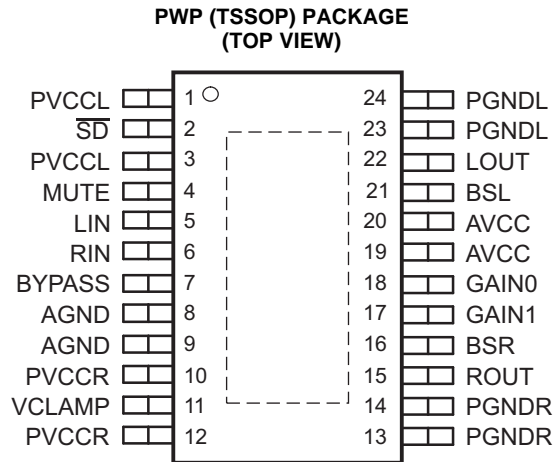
PWP (TSSOP) PACKAGE
(TOP VIEW)

PVCCL 1
$\overline{SD}$ 2
PVCCL 3
MUTE 4
LIN 5
RIN 6
BYPASS 7
AGND 8
AGND 9
PVCCR 10
VCLAMP 11
PVCCR 12

24 PGNDL
23 PGNDL
22 LOUT
21 BSL
20 AVCC
19 AVCC
18 GAIN0
17 GAIN1
16 BSR
15 ROUT
14 PGNDR
13 PGNDR